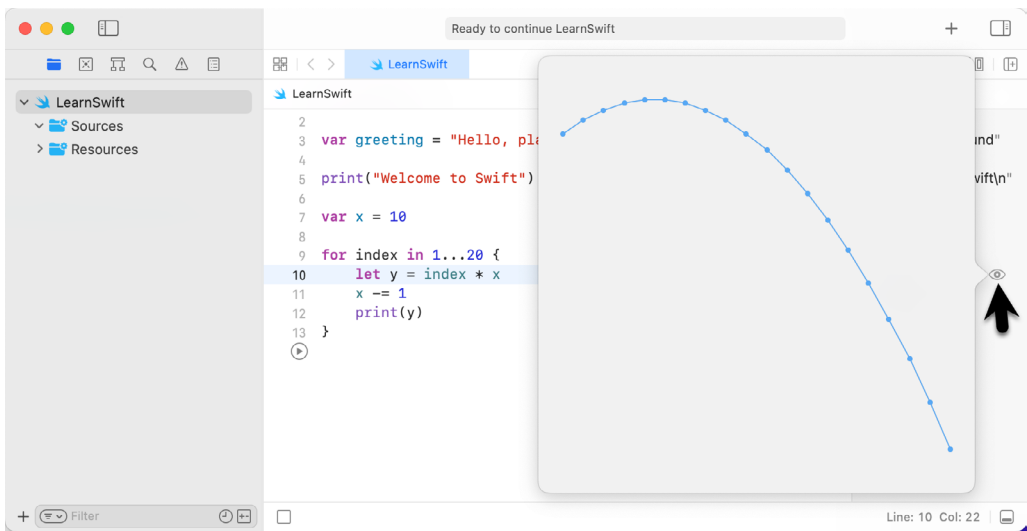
Ready to continue LearnSwift

LearnSwift

LearnSwift

LearnSwift

Sources

Resources

2
3 var greeting = "Hello, pla
4
5 print("Welcome to Swift")
6
7 var x = 10
8
9 for index in 1...20 {
10 let y = index * x
11 x -= 1
12 print(y)
13 }

und"

wift\n"

Filter

Line: 10 Col: 22